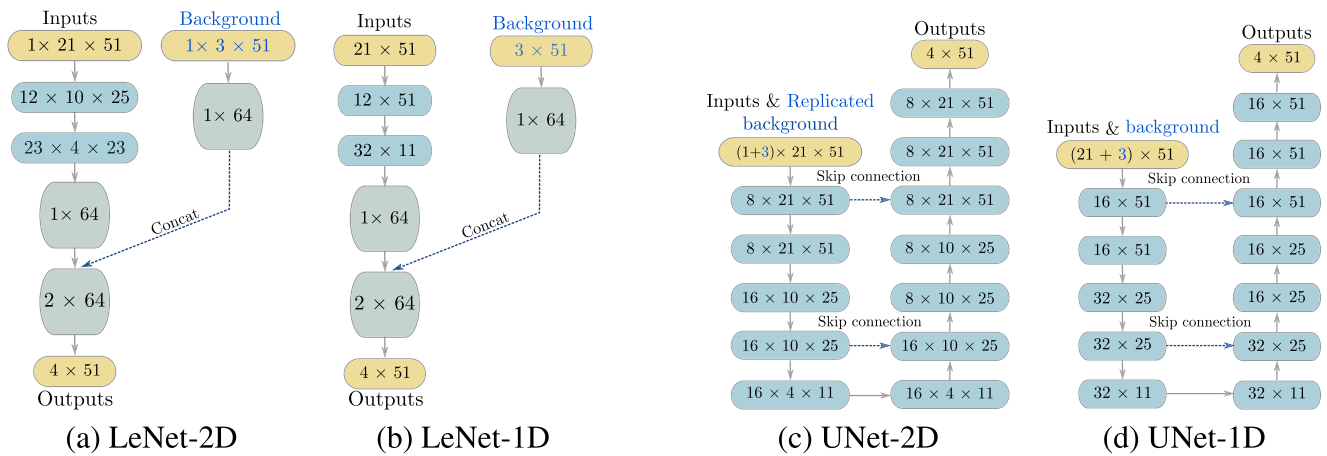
Inputs
$1\times 21 \times 51$
$12 \times 10 \times 25$
$23 \times 4 \times 23$
$1\times 64$
$2 \times 64$
$4 \times 51$
Outputs
Background
$1\times 3 \times 51$
$1\times 64$
Concat

(a) LeNet-2D

Inputs
$21 \times 51$
$12 \times 51$
$32 \times 11$
$1\times 64$
$2 \times 64$
$4 \times 51$
Outputs
Background
$3 \times 51$
$1\times 64$
Concat

(b) LeNet-1D

Inputs & Replicated background
$(1+3)\times 21 \times 51$
$8 \times 21 \times 51$
$8 \times 21 \times 51$
$16 \times 10 \times 25$
$16 \times 10 \times 25$
$16 \times 4 \times 11$
Skip connection
Skip connection
Outputs
$4 \times 51$
$8 \times 21 \times 51$
$8 \times 21 \times 51$
$8 \times 21 \times 51$
$8 \times 10 \times 25$
$8 \times 10 \times 25$
$16 \times 10 \times 25$
$16 \times 4 \times 11$

(c) UNet-2D

Inputs & background
$(21 + 3) \times 51$
$16 \times 51$
$16 \times 51$
$32 \times 25$
$32 \times 25$
$32 \times 11$
Skip connection
Skip connection
Outputs
$4 \times 51$
$16 \times 51$
$16 \times 51$
$16 \times 51$
$16 \times 25$
$16 \times 25$
$32 \times 25$
$32 \times 11$

(d) UNet-1D